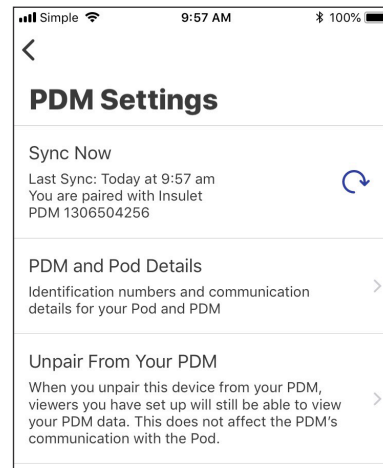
Simple 9:57 AM 100%

<

PDM Settings

Sync Now

Last Sync: Today at 9:57 am
You are paired with Insulet PDM 1306504256

PDM and Pod Details

Identification numbers and communication details for your Pod and PDM

Unpair From Your PDM

When you unpair this device from your PDM, viewers you have set up will still be able to view your PDM data. This does not affect the PDM's communication with the Pod.